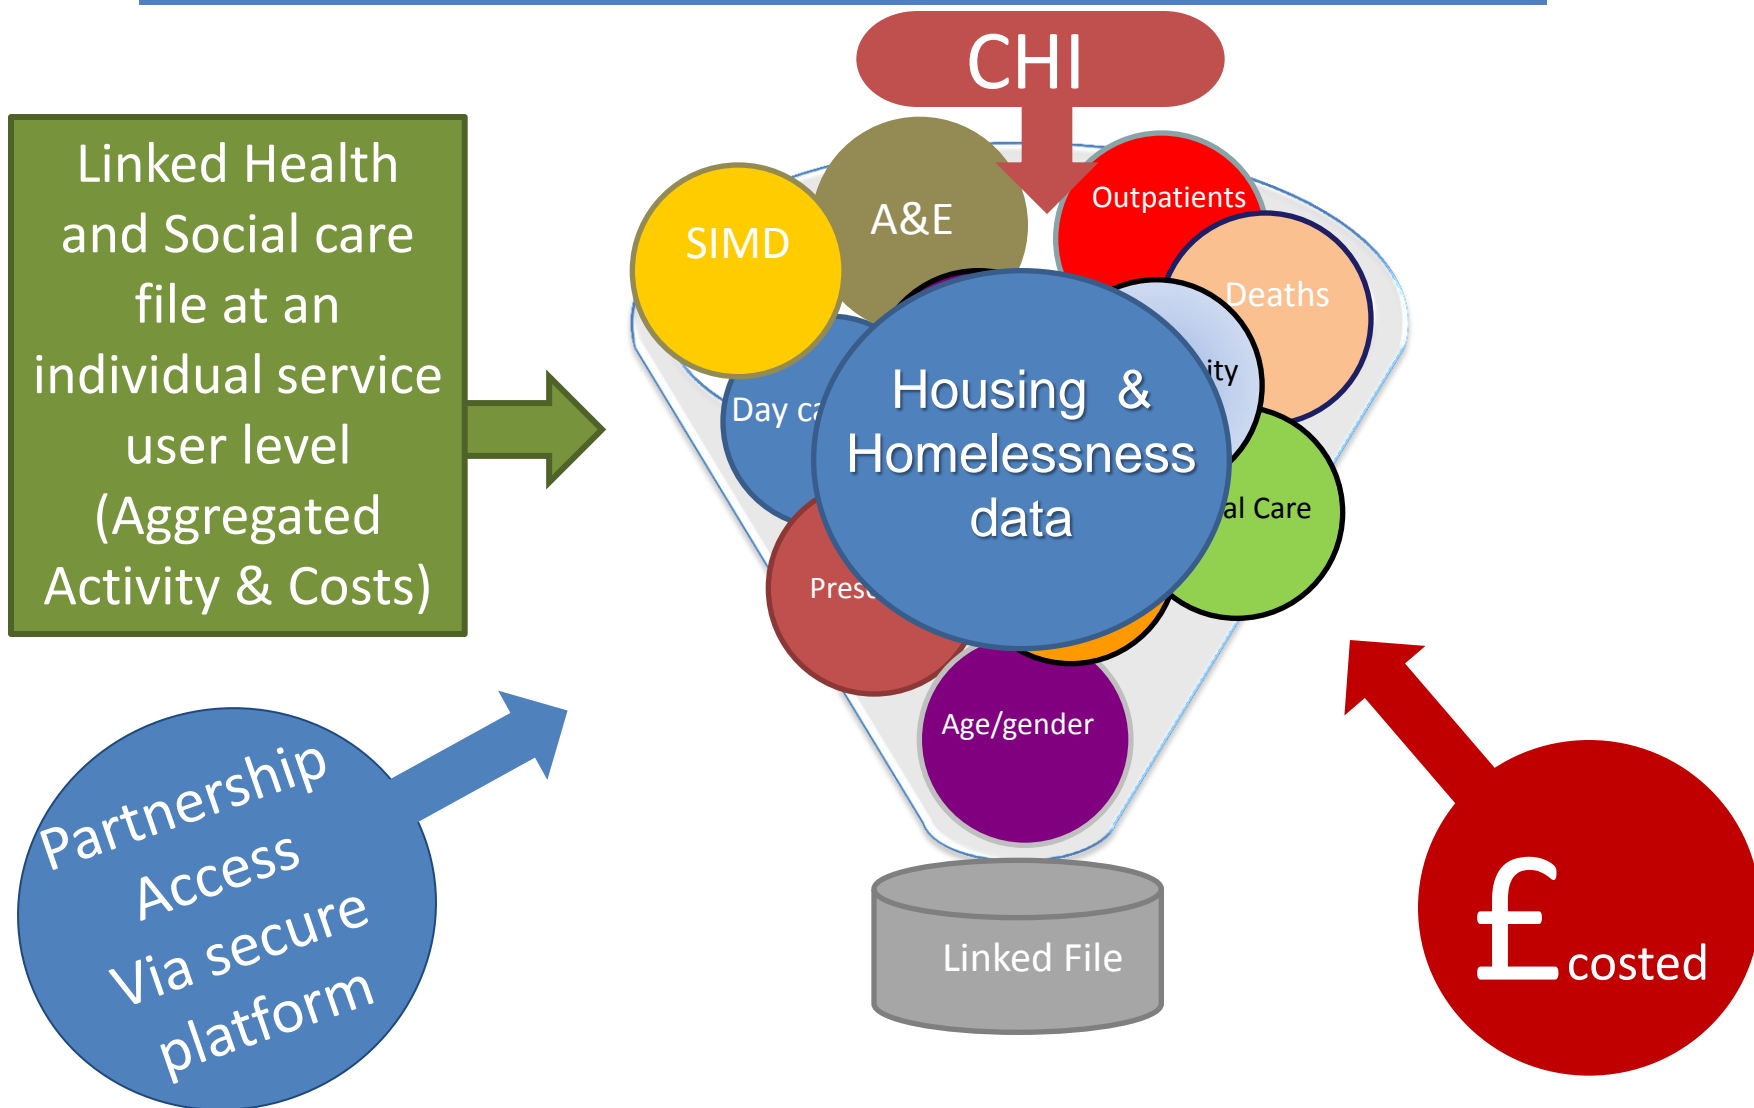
CHI

Linked Health and Social care file at an individual service user level (Aggregated Activity & Costs)

SIMD

A&E

Outpatients

Deaths

ity

Day ca

Housing & Homelessness data

al Care

Pres

Age/gender

Linked File

Partnership Access Via secure platform

£ costed